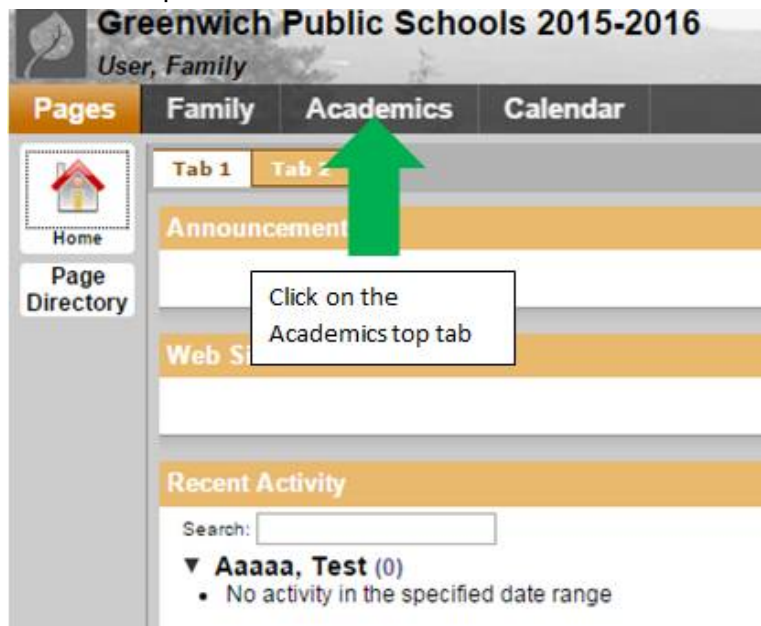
Greenwich Public Schools 2015-2016
User, Family

Pages | Family | Academics | Calendar

Home
Page Directory

Tab 1 | Tab 2

Announcement

Click on the Academics top tab

Web Si

Recent Activity

Search:

▼ Aaaaa, Test (0)
• No activity in the specified date range